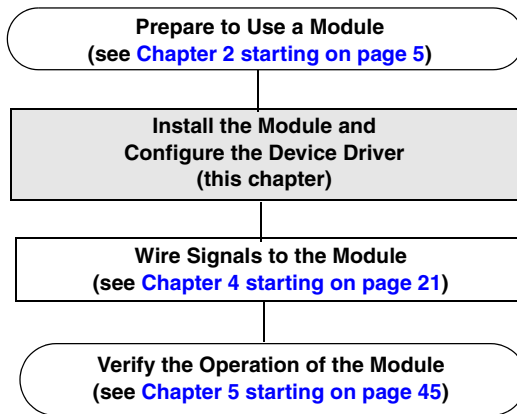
Prepare to Use a Module
(see Chapter 2 starting on page 5)

Install the Module and
Configure the Device Driver
(this chapter)

Wire Signals to the Module
(see Chapter 4 starting on page 21)

Verify the Operation of the Module
(see Chapter 5 starting on page 45)